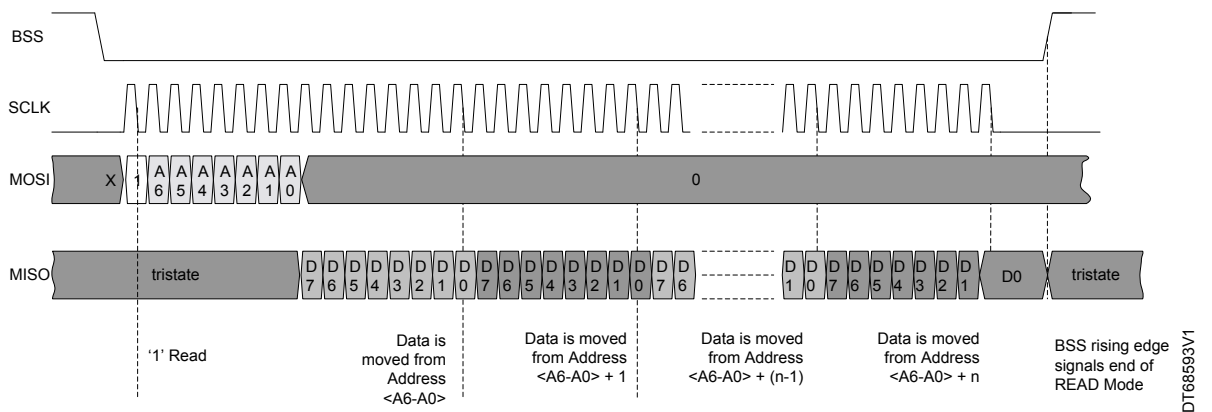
BSS

SCLK

MOSI X 1 A6 A5 A4 A3 A2 A1 A0 0

MISO tristate D7 D6 D5 D4 D3 D2 D1 D0 D7 D6 D5 D4 D3 D2 D1 D0 D7 D6 D1 D0 D7 D6 D5 D4 D3 D2 D1 D0 tristate

'1' Read

Data is moved from Address <A6-A0>

Data is moved from Address <A6-A0> + 1

Data is moved from Address <A6-A0> + (n-1)

Data is moved from Address <A6-A0> + n

BSS rising edge signals end of READ Mode

DT68593V1